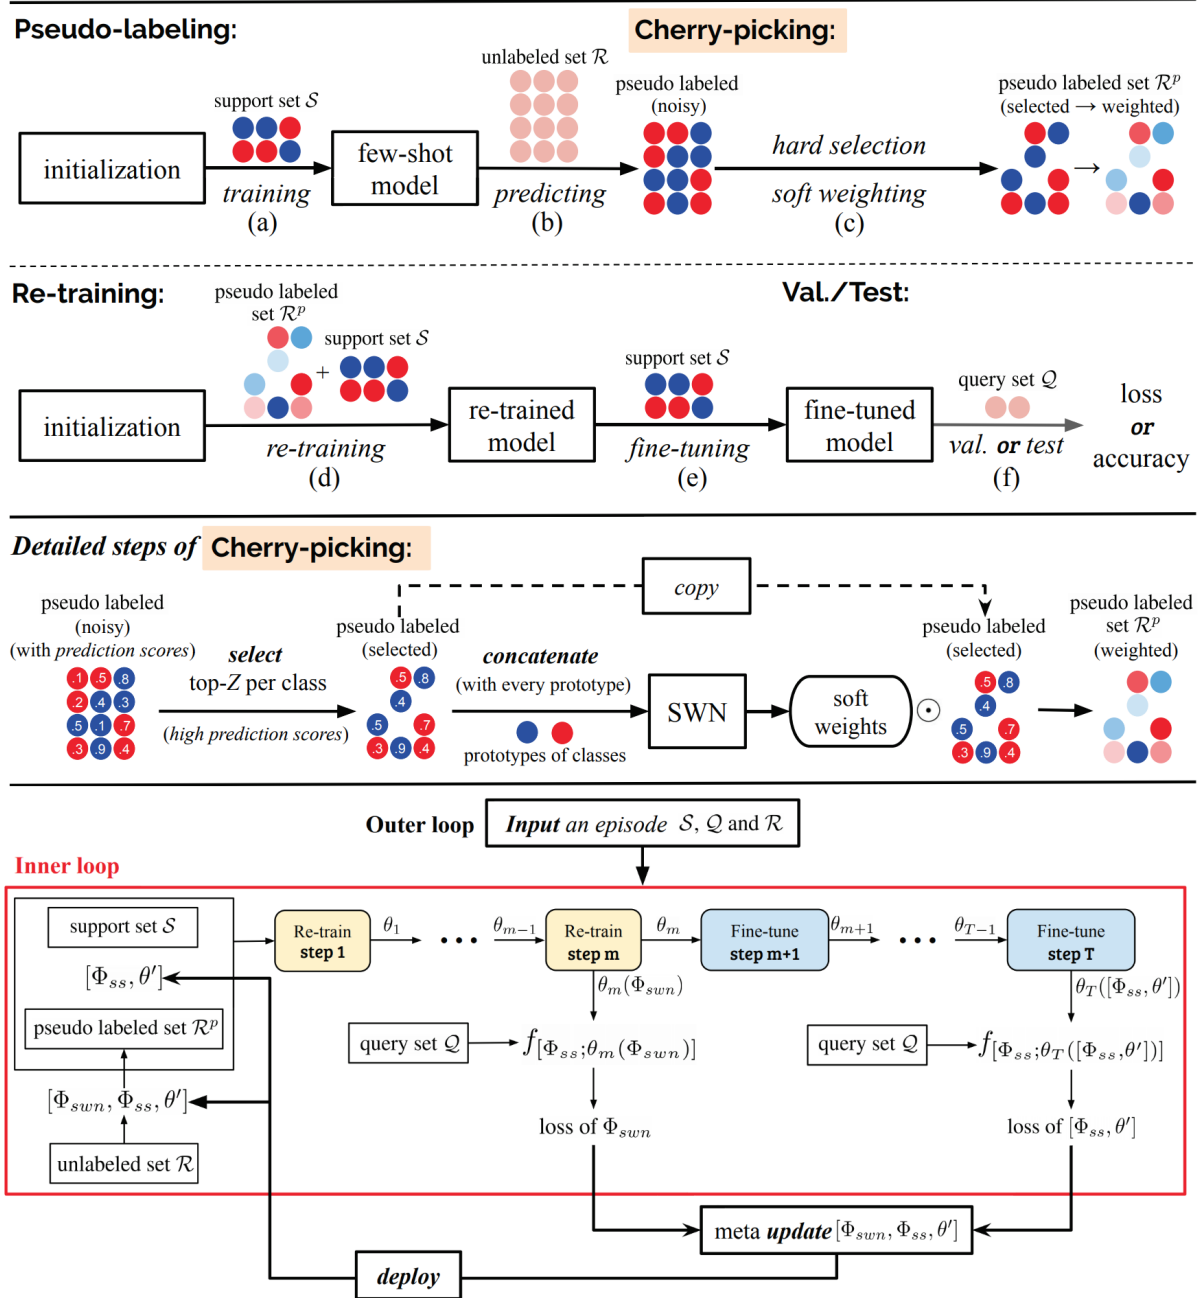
Pseudo-labeling:

Cherry-picking:

unlabeled set $\mathcal{R}$

support set $\mathcal{S}$

pseudo labeled (noisy)

pseudo labeled set $\mathcal{R}^p$ (selected → weighted)

initialization

training (a)

few-shot model

predicting (b)

hard selection

soft weighting (c)

Re-training:

pseudo labeled set $\mathcal{R}^p$

support set $\mathcal{S}$

Val./Test:

support set $\mathcal{S}$

query set $\mathcal{Q}$

initialization

re-training (d)

re-trained model

fine-tuning (e)

fine-tuned model

val. or test (f)

loss or accuracy

Detailed steps of Cherry-picking:

copy

pseudo labeled (noisy) (with prediction scores)

.1 .5 .8 .2 .4 .3 .5 .1 .7 .3 .9 .4

select top-Z per class (high prediction scores)

pseudo labeled (selected)

.5 .8 .4 .5 .7 .3 .9 .4

concatenate (with every prototype)

prototypes of classes

SWN

soft weights

$\odot$

pseudo labeled (selected)

.5 .8 .4 .5 .7 .3 .9 .4

pseudo labeled set $\mathcal{R}^p$ (weighted)

Outer loop

Input an episode $\mathcal{S}$, $\mathcal{Q}$ and $\mathcal{R}$

Inner loop

support set $\mathcal{S}$

$[\Phi_{ss}, \theta']$

pseudo labeled set $\mathcal{R}^p$

$[\Phi_{swn}, \Phi_{ss}, \theta']$

unlabeled set $\mathcal{R}$

Re-train step 1

$\theta_1$

$\theta_{m-1}$

Re-train step m

$\theta_m$

Fine-tune step m+1

$\theta_{m+1}$

$\theta_{T-1}$

Fine-tune step T

$\theta_m(\Phi_{swn})$

$\theta_T([\Phi_{ss}, \theta'])$

query set $\mathcal{Q}$

$f_{[\Phi_{ss};\theta_m(\Phi_{swn})]}$

query set $\mathcal{Q}$

$f_{[\Phi_{ss};\theta_T([\Phi_{ss},\theta'])]}$

loss of $\Phi_{swn}$

loss of $[\Phi_{ss}, \theta']$

meta update $[\Phi_{swn}, \Phi_{ss}, \theta']$

deploy